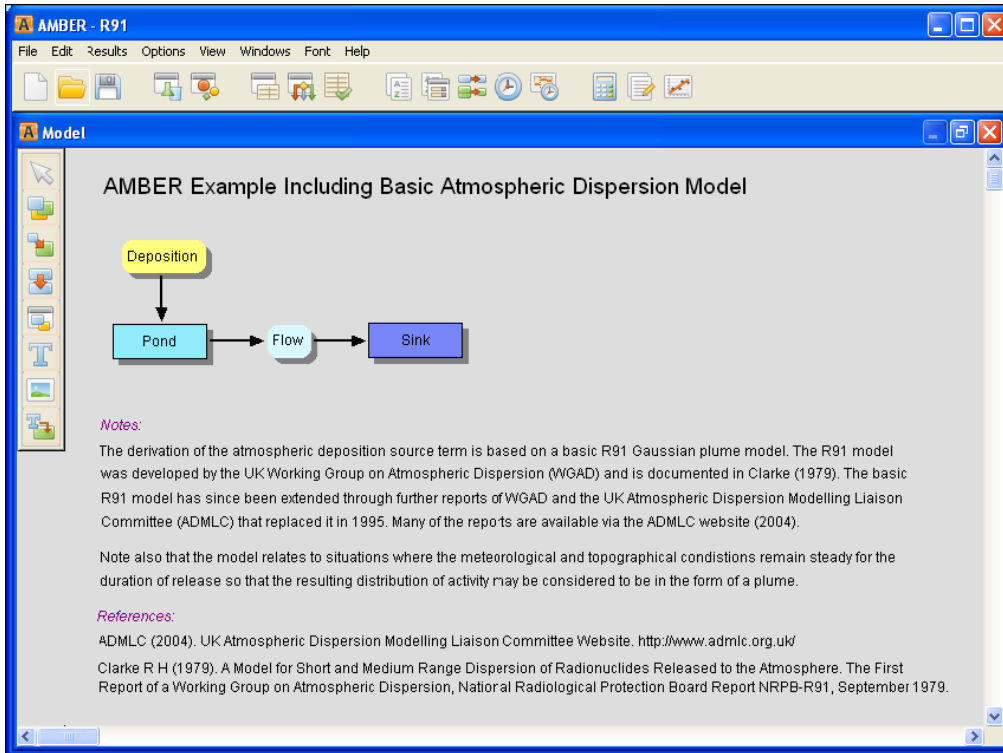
AMBER - R91

File Edit Results Options View Windows Font Help

Model

AMBER Example Including Basic Atmospheric Dispersion Model

Deposition

Pond

Flow

Sink

Notes:

The derivation of the atmospheric deposition source term is based on a basic R91 Gaussian plume model. The R91 model was developed by the UK Working Group on Atmospheric Dispersion (WGAD) and is documented in Clarke (1979). The basic R91 model has since been extended through further reports of WGAD and the UK Atmospheric Dispersion Modelling Liaison Committee (ADMLC) that replaced it in 1995. Many of the reports are available via the ADMLC website (2004).

Note also that the model relates to situations where the meteorological and topographical condistions remain steady for the duration of release so that the resulting distribution of activity may be considered to be in the form of a plume.

References:

ADMLC (2004). UK Atmospheric Dispersion Modelling Liaison Committee Website. http://www.admlc.org.uk/

Clarke R H (1979). A Model for Short and Medium Range Dispersion of Radionuclides Released to the Atmosphere. The First Report of a Working Group on Atmospheric Dispersion, National Radiological Protection Board Report NRPB-R91, September 1979.